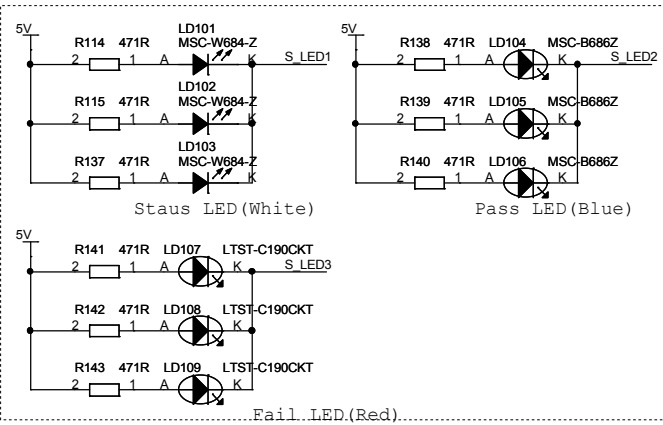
5V

R114 471R LD101 MSC-W684-Z
2 1 A K S_LED1

R115 471R LD102 MSC-W684-Z
2 1 A K

R137 471R LD103 MSC-W684-Z
2 1 A K

Staus LED(White)

5V

R138 471R LD104 MSC-B686Z
2 1 A K S_LED2

R139 471R LD105 MSC-B686Z
2 1 A K

R140 471R LD106 MSC-B686Z
2 1 A K

Pass LED(Blue)

5V

R141 471R LD107 LTST-C190CKT
2 1 A K S_LED3

R142 471R LD108 LTST-C190CKT
2 1 A K

R143 471R LD109 LTST-C190CKT
2 1 A K

Fail LED(Red)